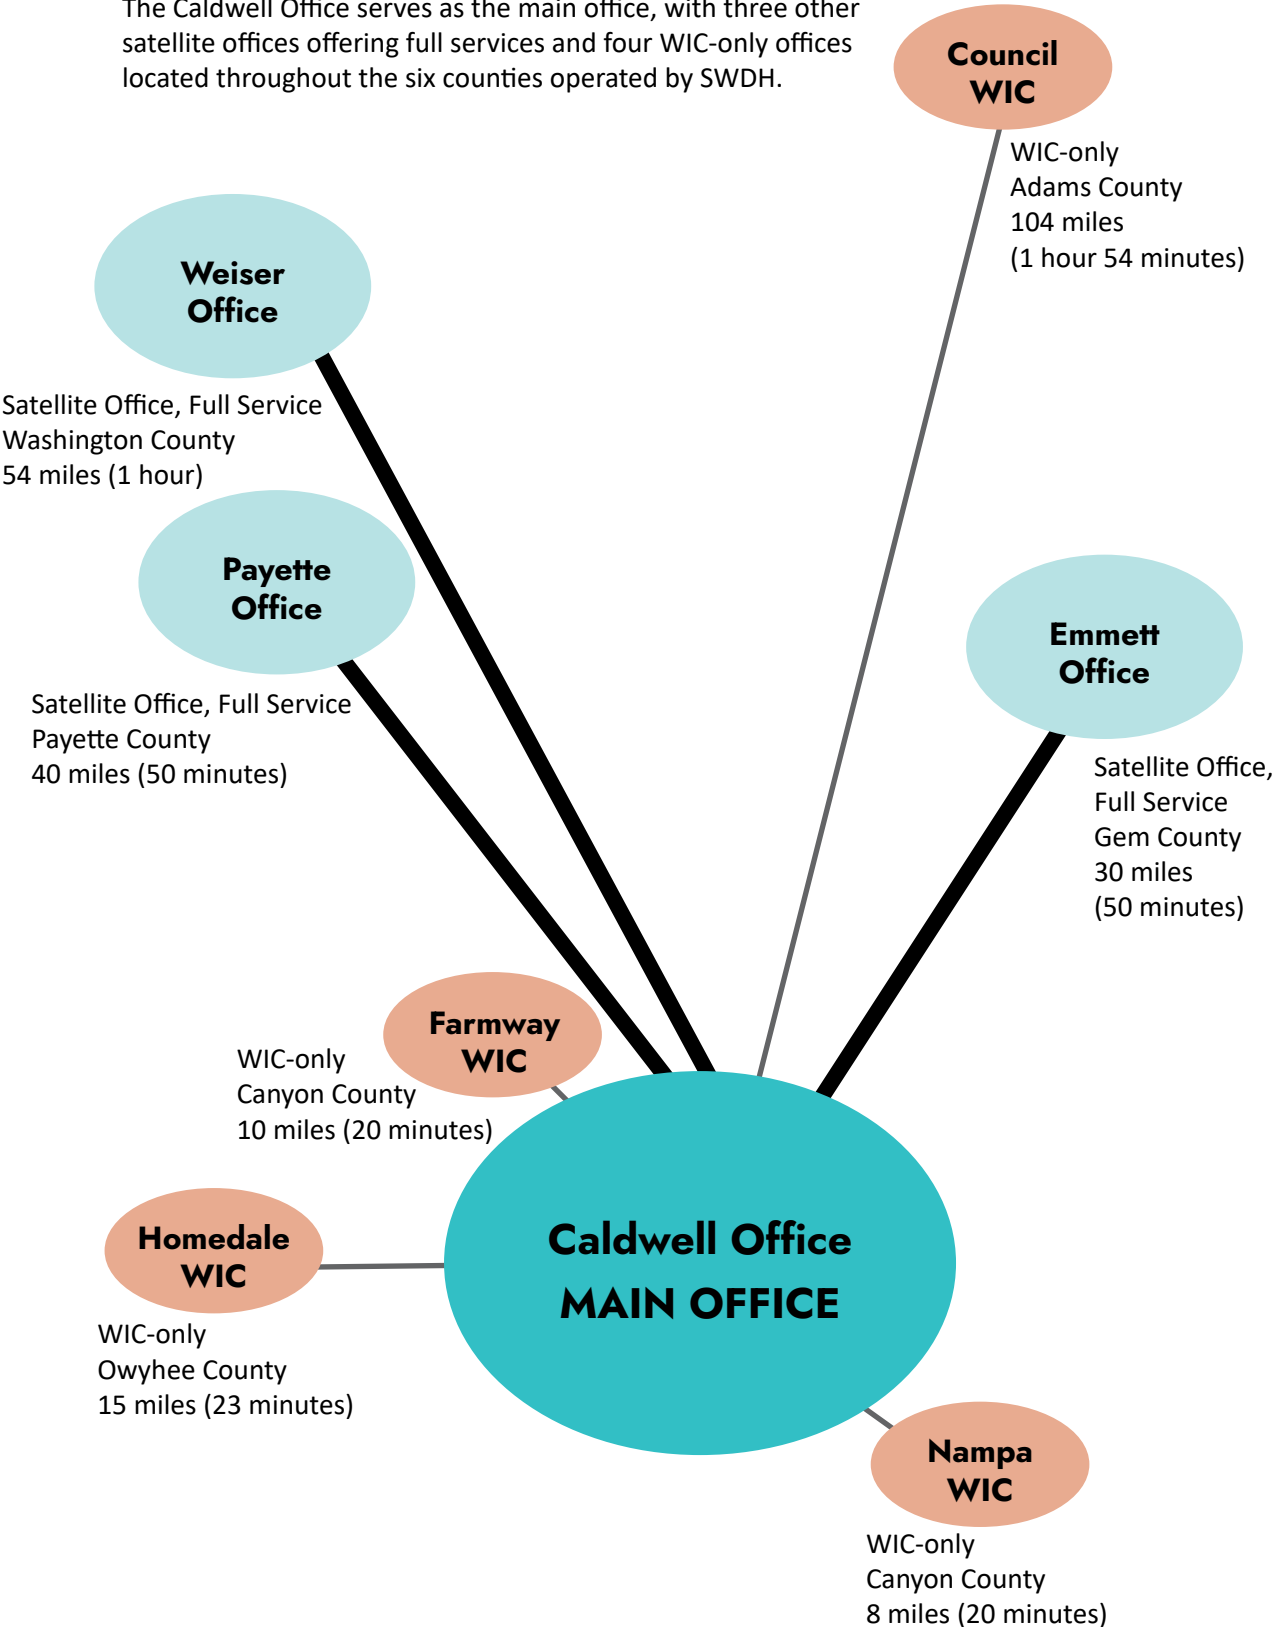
The Caldwell Office serves as the main office, with three other satellite offices offering full services and four WIC-only offices located throughout the six counties operated by SWDH.

Council WIC

WIC-only
Adams County
104 miles
(1 hour 54 minutes)

Weiser Office

Satellite Office, Full Service
Washington County
54 miles (1 hour)

Payette Office

Satellite Office, Full Service
Payette County
40 miles (50 minutes)

Emmett Office

Satellite Office, Full Service
Gem County
30 miles
(50 minutes)

Farmway WIC

WIC-only
Canyon County
10 miles (20 minutes)

Homedale WIC

WIC-only
Owyhee County
15 miles (23 minutes)

Caldwell Office
MAIN OFFICE

Nampa WIC

WIC-only
Canyon County
8 miles (20 minutes)